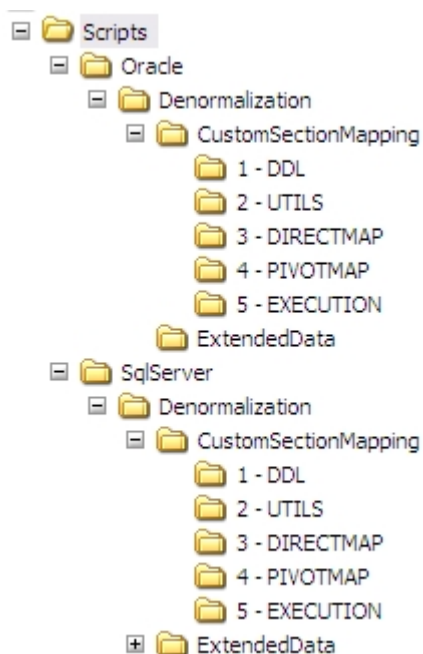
Scripts
Oracle
Denormalization
CustomSectionMapping
1 - DDL
2 - UTILS
3 - DIRECTMAP
4 - PIVOTMAP
5 - EXECUTION
ExtendedData
SqlServer
Denormalization
CustomSectionMapping
1 - DDL
2 - UTILS
3 - DIRECTMAP
4 - PIVOTMAP
5 - EXECUTION
ExtendedData